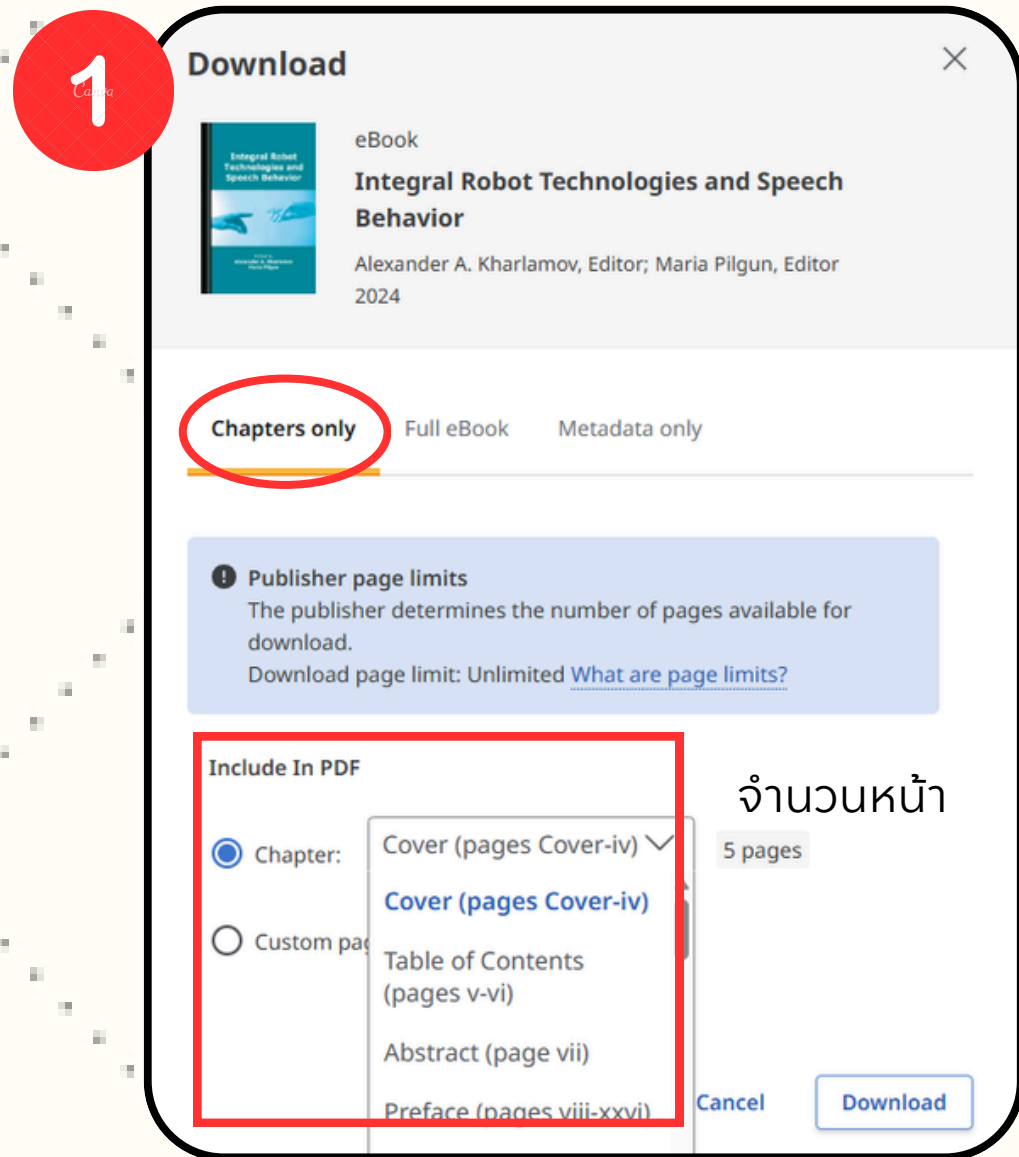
1

Download

eBook

Integral Robot Technologies and Speech Behavior

Alexander A. Kharlamov, Editor; Maria Pilgun, Editor
2024

Integral Robot Technologies and Speech Behavior

Chapters only Full eBook Metadata only

Publisher page limits
The publisher determines the number of pages available for download.
Download page limit: Unlimited What are page limits?

Include In PDF

จำนวนหน้า

Chapter: Cover (pages Cover-iv) 5 pages

Custom pa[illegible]

Cover (pages Cover-iv)

Table of Contents (pages v-vi)

Abstract (page vii)

Preface (pages viii-xxvi)

Cancel Download